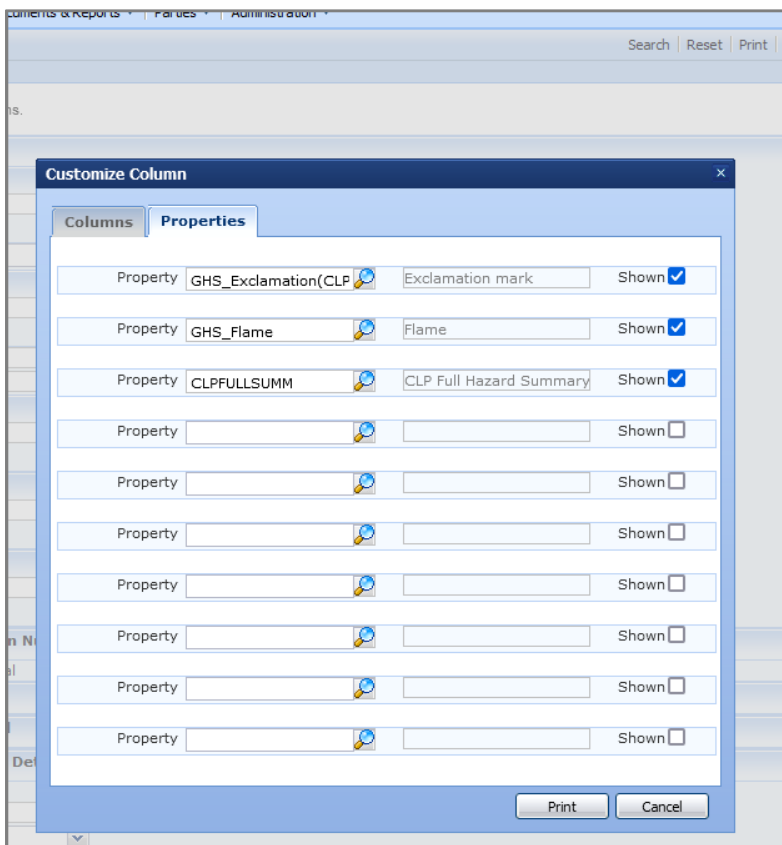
cuments & Reports ▾ | Parties ▾ | Administration ▾

Search | Reset | Print

ns.

Customize Column ×

Columns Properties

Property GHS_Exclamation(CLP Exclamation mark Shown

Property GHS_Flame Flame Shown

Property CLPFULLSUMM CLP Full Hazard Summary Shown

Property Shown

Property Shown

Property Shown

Property Shown

Property Shown

Property Shown

Property Shown

n N

al

l

Det

Print Cancel